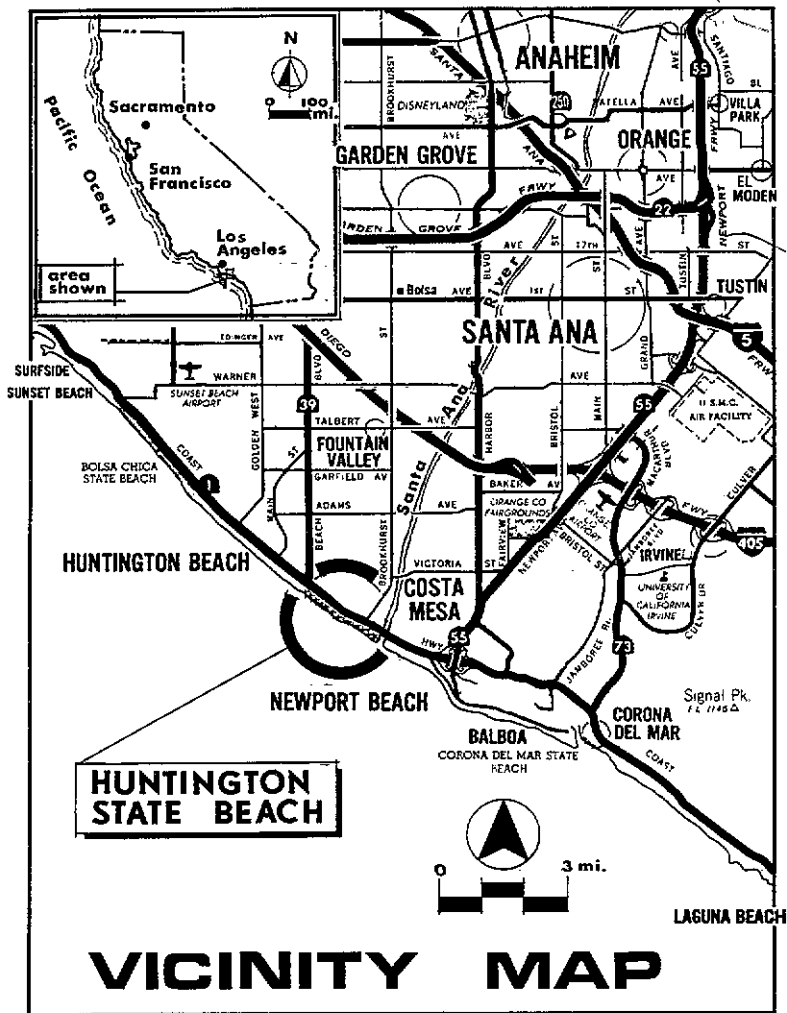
N
0 100 mi.
Sacramento
Pacific Ocean
San Francisco
Los Angeles
area shown

ANAHEIM
SANTA
BROOKHURST
DISNEYLAND
250
KATELLA AVE
55
SANTIAGO
BL
VILLA PARK
ORANGE
AVE
GARDEN GROVE
ANA
FWY
AVE
EL MODENA
22
NEWPORT
GARDEN GROVE
FWY
AVE
17TH
ST
ST
Bolsa AVE
1ST
ST
TUSTIN
TUSTIN
River
BLVD
SANTA ANA
5
FWY
EDINGER AVE
DIEGO
ST
SURFSIDE
WARNER
AVE
GRAND
SUNSET BEACH
SUNSET BEACH AIRPORT
39
U.S.M.C. AIR FACILITY
55
TALBERT
AVE
Santa Ana
FOUNTAIN VALLEY
BOLSA CHICA STATE BEACH
COAST
GOLDEN WEST
BLVD
HARBOR
BRISTOL
MAIN
1
GARFIELD AV
BAKER AVE
ORANGE CO FAIRGROUNDS
CULVER
ADAMS
AVE
FWY
MAIN
BEACH
BROOKHURST
FAIRVIEW
ORANGE CO AIRPORT
405
HUNTINGTON BEACH
VICTORIA
ST
NEWPORT
BRISTOL ST
IRVINE
COSTA MESA
UNIVERSITY OF CALIFORNIA IRVINE
HWY
55
73
JAMBOREE
NEWPORT BEACH
Signal Pk.
BALBOA
CORONA DEL MAR
CORONA DEL MAR STATE BEACH
COAST
HUNTINGTON STATE BEACH
0 3 mi.
LAGUNA BEACH
VICINITY MAP